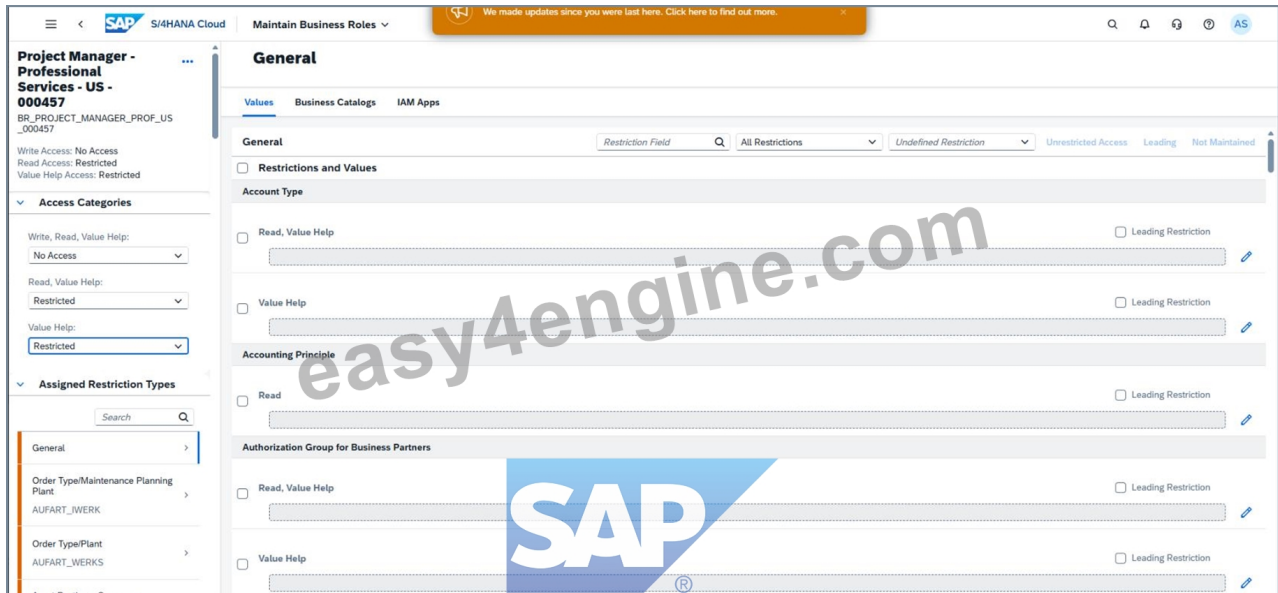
SAP S/4HANA Cloud Maintain Business Roles

We made updates since you were last here. Click here to find out more.

AS

Project Manager - Professional Services - US - 000457 ...
BR_PROJECT_MANAGER_PROF_US_000457

Write Access: No Access
Read Access: Restricted
Value Help Access: Restricted

Access Categories

Write, Read, Value Help:
No Access

Read, Value Help:
Restricted

Value Help:
Restricted

Assigned Restriction Types

Search

General

Order Type/Maintenance Planning Plant
AUFART_IWERK

Order Type/Plant
AUFART_WERKS

General

Values Business Catalogs IAM Apps

General Restriction Field All Restrictions Undefined Restriction Unrestricted Access Leading Not Maintained

Restrictions and Values

Account Type

Read, Value Help Leading Restriction

Value Help Leading Restriction

Accounting Principle

Read Leading Restriction

Authorization Group for Business Partners

Read, Value Help Leading Restriction

Value Help Leading Restriction

easy4engine.com

SAP ®